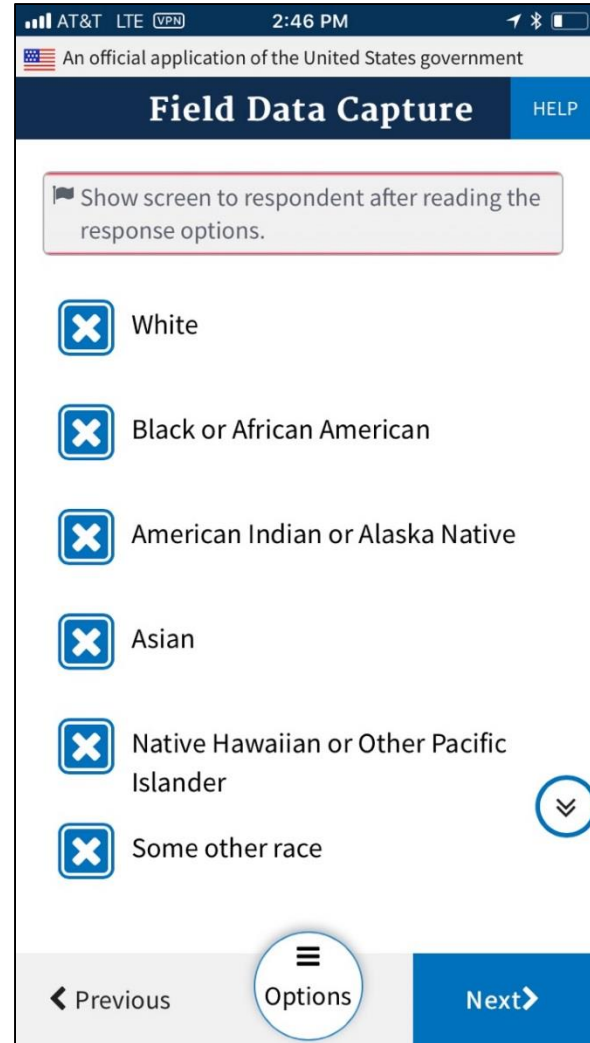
AT&T LTE VPN 2:46 PM

An official application of the United States government

Field Data Capture

HELP

Show screen to respondent after reading the response options.

White

Black or African American

American Indian or Alaska Native

Asian

Native Hawaiian or Other Pacific Islander

Some other race

Previous

Options

Next